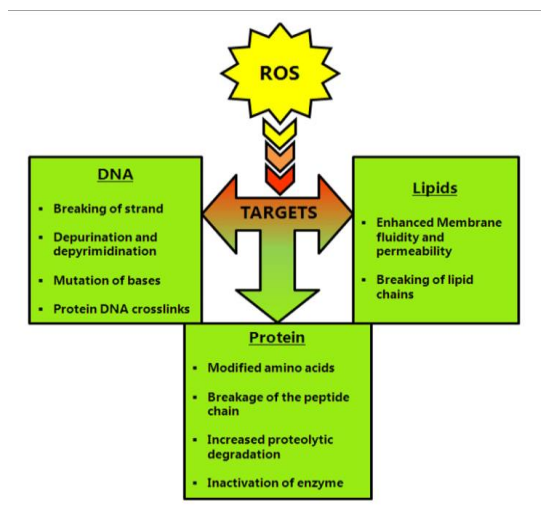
ROS

TARGETS

DNA

- Breaking of strand
- Depurination and depyrimidination
- Mutation of bases
- Protein DNA crosslinks

Lipids

- Enhanced Membrane fluidity and permeability
- Breaking of lipid chains

Protein

- Modified amino acids
- Breakage of the peptide chain
- Increased proteolytic degradation
- Inactivation of enzyme